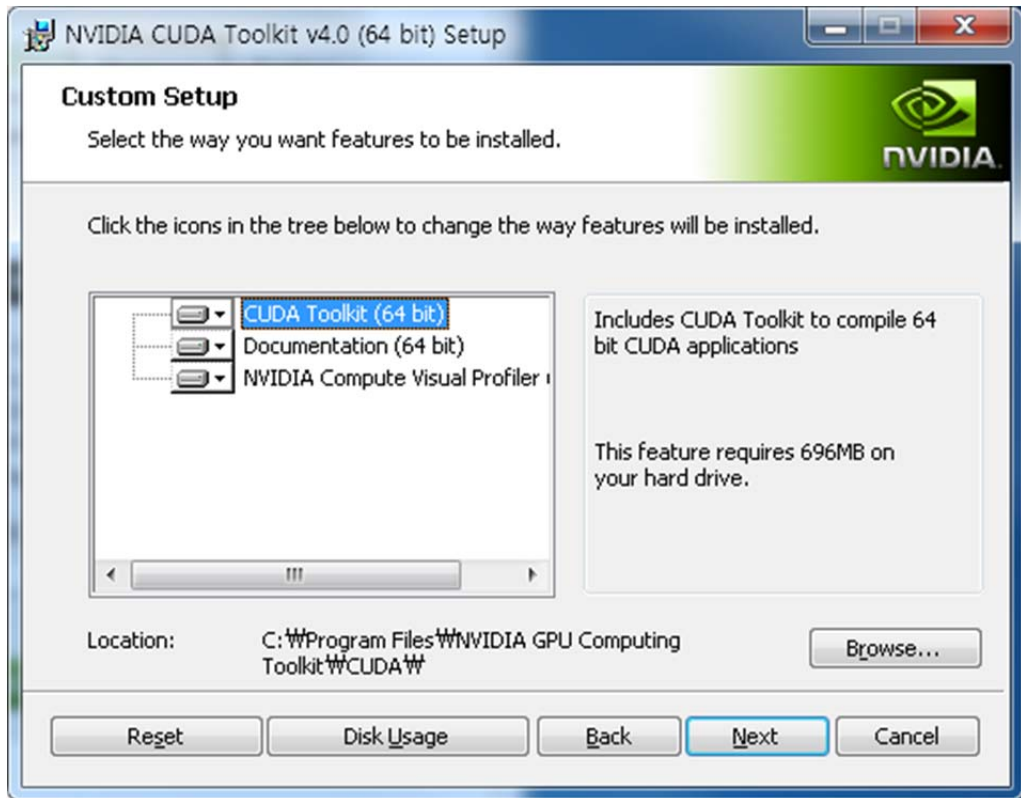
NVIDIA CUDA Toolkit v4.0 (64 bit) Setup

Custom Setup

Select the way you want features to be installed.

NVIDIA

Click the icons in the tree below to change the way features will be installed.

CUDA Toolkit (64 bit)
Documentation (64 bit)
NVIDIA Compute Visual Profiler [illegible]

Includes CUDA Toolkit to compile 64 bit CUDA applications

This feature requires 696MB on your hard drive.

Location: C:₩Program Files₩NVIDIA GPU Computing Toolkit₩CUDA₩

Browse...

Reset Disk Usage Back Next Cancel